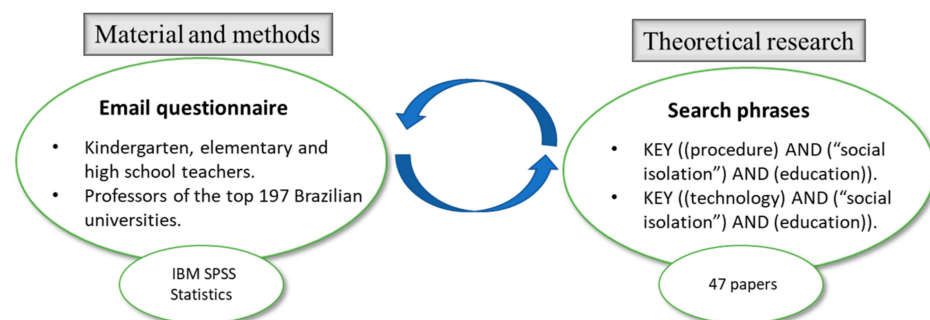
Material and methods

Email questionnaire

- Kindergarten, elementary and high school teachers.
- Professors of the top 197 Brazilian universities.

IBM SPSS Statistics

Theoretical research

Search phrases

- KEY ((procedure) AND ("social isolation") AND (education)).
- KEY ((technology) AND ("social isolation") AND (education)).

47 papers